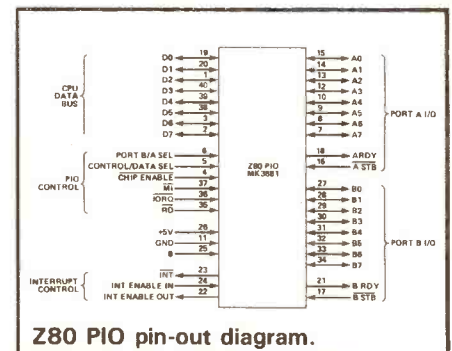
CPU DATA BUS

D0 19
D1 20
D2 1
D3 40
D4 39
D5 38
D6 3
D7 2

PIO CONTROL

PORT B/A SEL 6
CONTROL/DATA SEL 5
CHIP ENABLE 4
$\overline{M1}$ 37
$\overline{IORQ}$ 36
$\overline{RD}$ 35

+5V 26
GND 11
Φ 25

INTERRUPT CONTROL

$\overline{INT}$ 23
INT ENABLE IN 24
INT ENABLE OUT 22

Z80 PIO
MK 3881

15 A0
14 A1
13 A2
12 A3
10 A4
9 A5
8 A6
7 A7

PORT A I/O

18 ARDY
16 $\overline{A STB}$

27 B0
28 B1
29 B2
30 B3
31 B4
32 B5
33 B6
34 B7

PORT B I/O

21 B RDY
17 $\overline{B STB}$

Z80 PIO pin-out diagram.